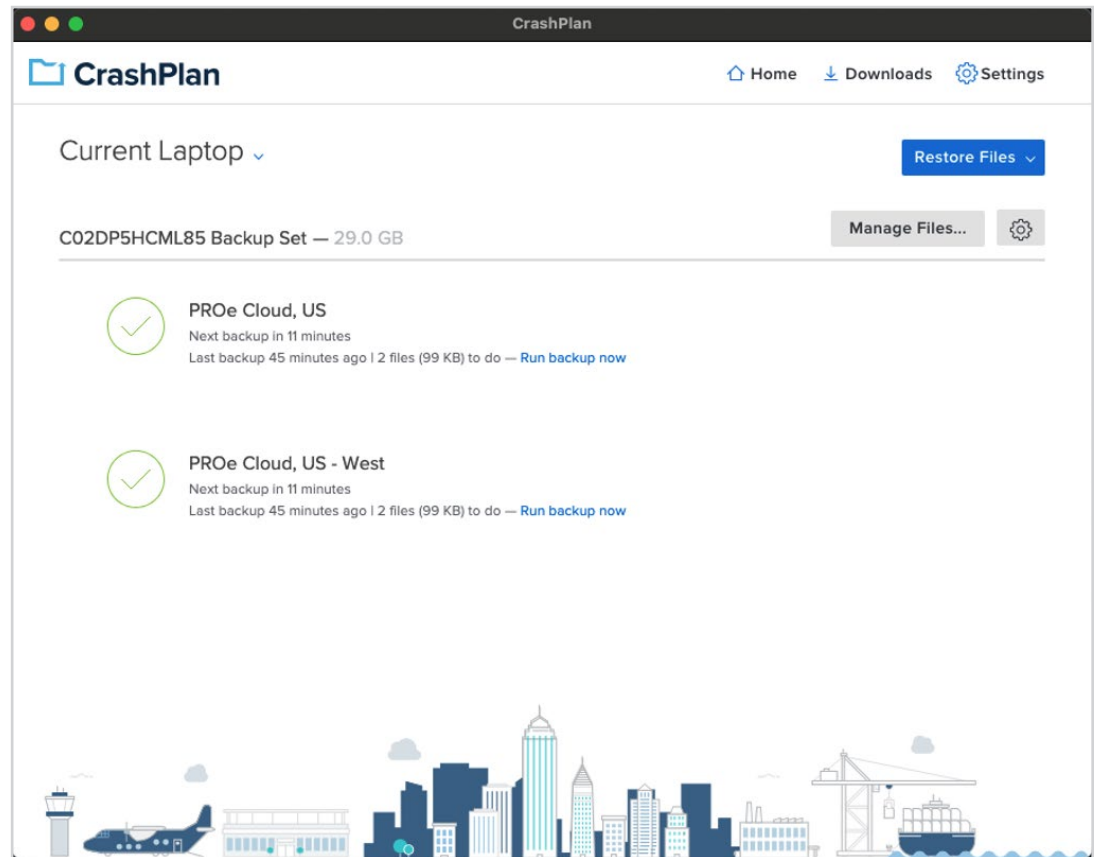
CrashPlan

CrashPlan

Home Downloads Settings

Current Laptop

Restore Files

C02DP5HCML85 Backup Set — 29.0 GB

Manage Files...

PROe Cloud, US
Next backup in 11 minutes
Last backup 45 minutes ago | 2 files (99 KB) to do — Run backup now

PROe Cloud, US - West
Next backup in 11 minutes
Last backup 45 minutes ago | 2 files (99 KB) to do — Run backup now